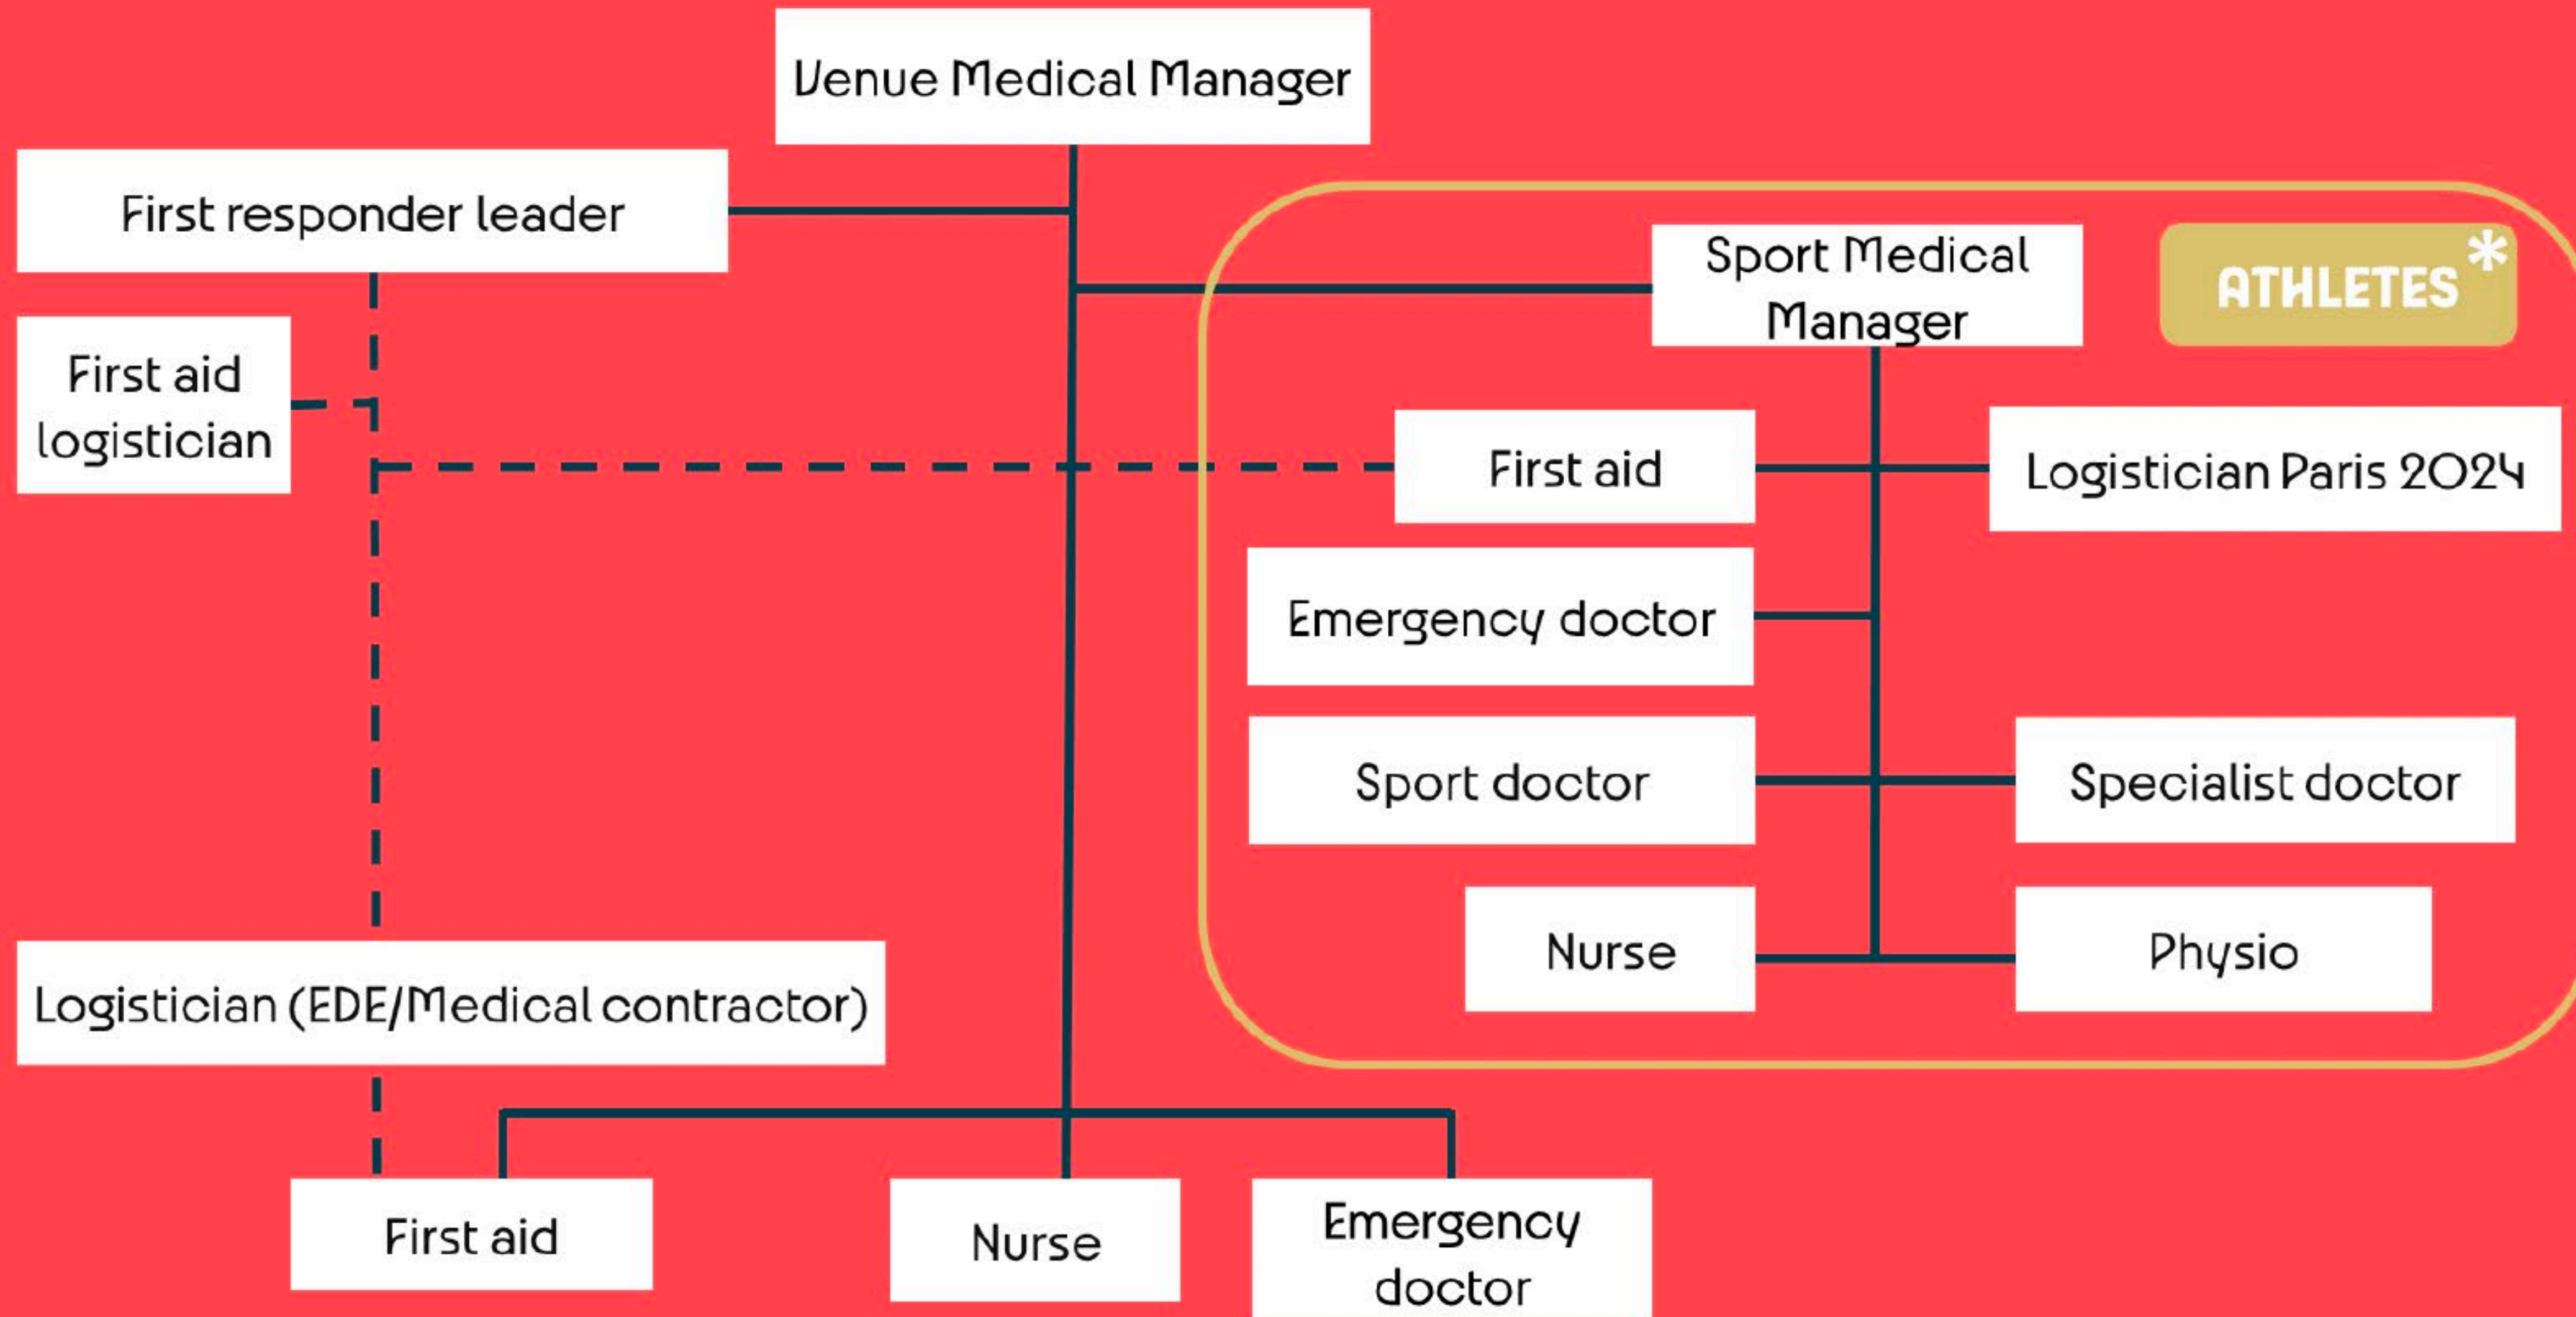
Venue Medical Manager

First responder leader

Sport Medical Manager

ATHLETES*

First aid logistician

First aid

Logistician Paris 2024

Emergency doctor

Sport doctor

Specialist doctor

Nurse

Physio

Logistician (EDE/Medical contractor)

First aid

Nurse

Emergency doctor